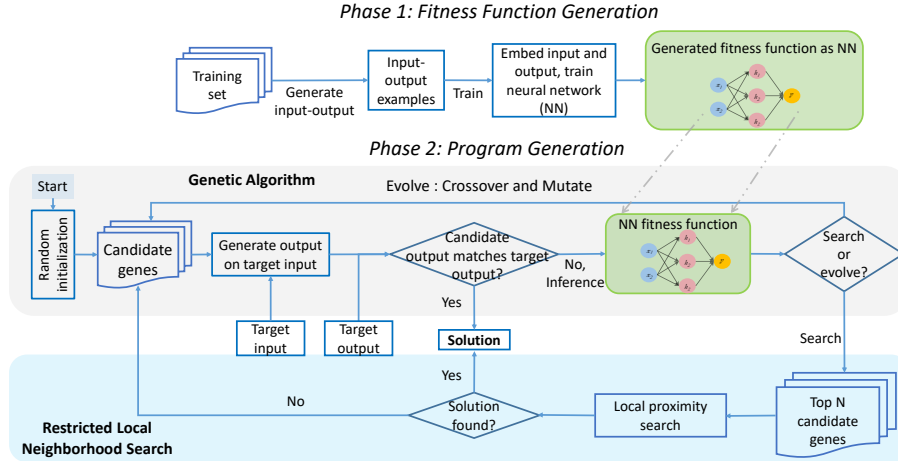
Phase 1: Fitness Function Generation

Training set

Generate input-output

Input-output examples

Train

Embed input and output, train neural network (NN)

Generated fitness function as NN

$x_1$ $x_2$ $x_3$ $h_1$ $h_2$ $h_3$ $F$

Phase 2: Program Generation

Start

Genetic Algorithm

Evolve : Crossover and Mutate

Random initialization

Candidate genes

Generate output on target input

Candidate output matches target output?

No, Inference

NN fitness function

$x_1$ $x_2$ $x_3$ $h_1$ $h_2$ $h_3$ $F$

Search or evolve?

Yes

Target input

Target output

Solution

Search

Yes

No

Solution found?

Local proximity search

Top N candidate genes

Restricted Local Neighborhood Search